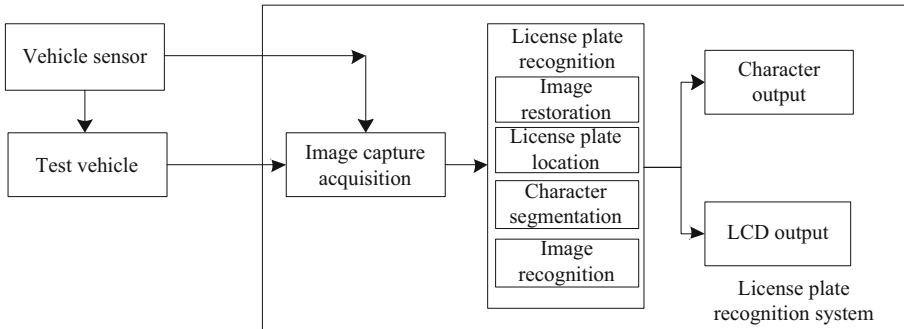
Vehicle sensor

Test vehicle

Image capture acquisition

License plate recognition

Image restoration

License plate location

Character segmentation

Image recognition

Character output

LCD output

License plate recognition system